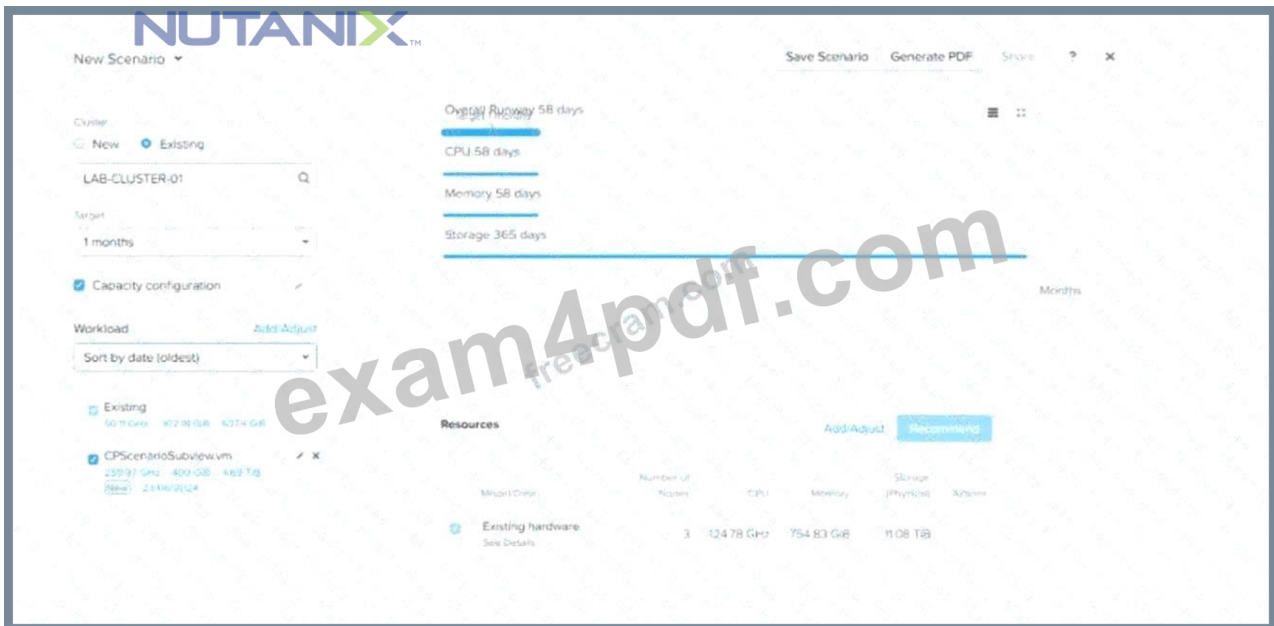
NUTANIX™

New Scenario

Save Scenario Generate PDF Share ? ×

Cluster
New Existing
LAB-CLUSTER-01

Target
1 months

Capacity configuration

Workload Add/Adjust
Sort by date (oldest)

Existing
50.11 GHz 102.18 GiB 637.4 GiB

CPScenarioSubview.vm
259.97 GHz 400 GiB 4.69 TiB
New 23/06/2024

Overall Runway 58 days
CPU 58 days
Memory 58 days
Storage 365 days

Months

exam4pdf.com
freecram.com

Resources Add/Adjust Recommend

| Model Desc | Number of Nodes | CPU | Memory | Storage (Physical) | Action |
|---|---|---|---|---|---|
| Existing hardware See Details | 3 | 124.78 GHz | 754.83 GiB | 11.08 TiB | |